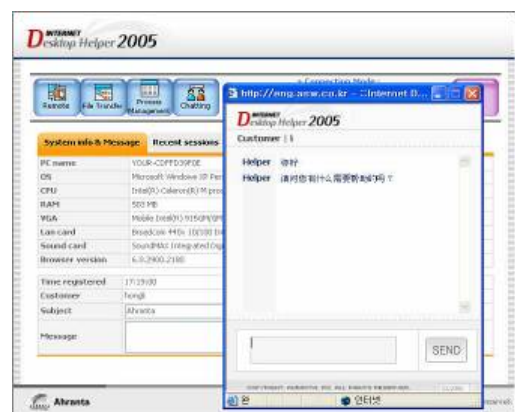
INTERNET Desktop Helper 2005

Remote | File Transfer | Process Management | Chatting

< Connection Mode >

System info & Message | Recent sessions

| PC name | YOUR-CDFFD39FDE |
|---|---|
| OS | Microsoft Windows XP Pro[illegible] |
| CPU | Intel(R) Celeron(R) M proc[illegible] |
| RAM | 503 MB |
| VGA | Mobile Intel(R) 915GM/GM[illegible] |
| Lan card | Broadcom 440x 10/100 Int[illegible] |
| Sound card | SoundMAX Integrated Digi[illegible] |
| Browser version | 6.0.2900.2180 |

| Time registered | 17:29:00 |
|---|---|
| Customer | hongli |
| Subject | Ahranta |
| Message | |

Ahranta

http://eng.anw.co.kr - Internet E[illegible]

INTERNET Desktop Helper 2005

Customer : li

Helper 你好
Helper 请问您有什么需要帮助的吗？

SEND

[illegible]

인터넷